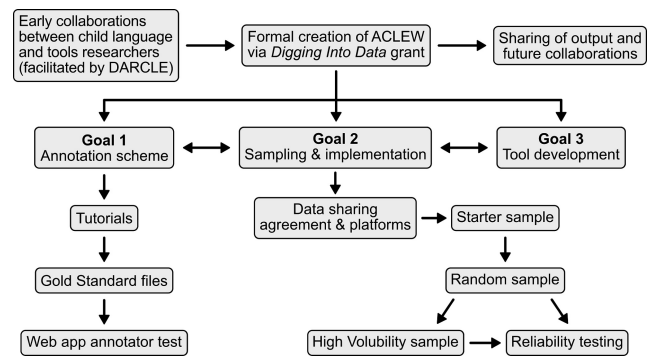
Early collaborations between child language and tools researchers (facilitated by DARCLE)

Formal creation of ACLEW via Digging Into Data grant

Sharing of output and future collaborations

Goal 1
Annotation scheme

Goal 2
Sampling & implementation

Goal 3
Tool development

Tutorials

Gold Standard files

Web app annotator test

Data sharing agreement & platforms

Starter sample

Random sample

High Volubility sample

Reliability testing